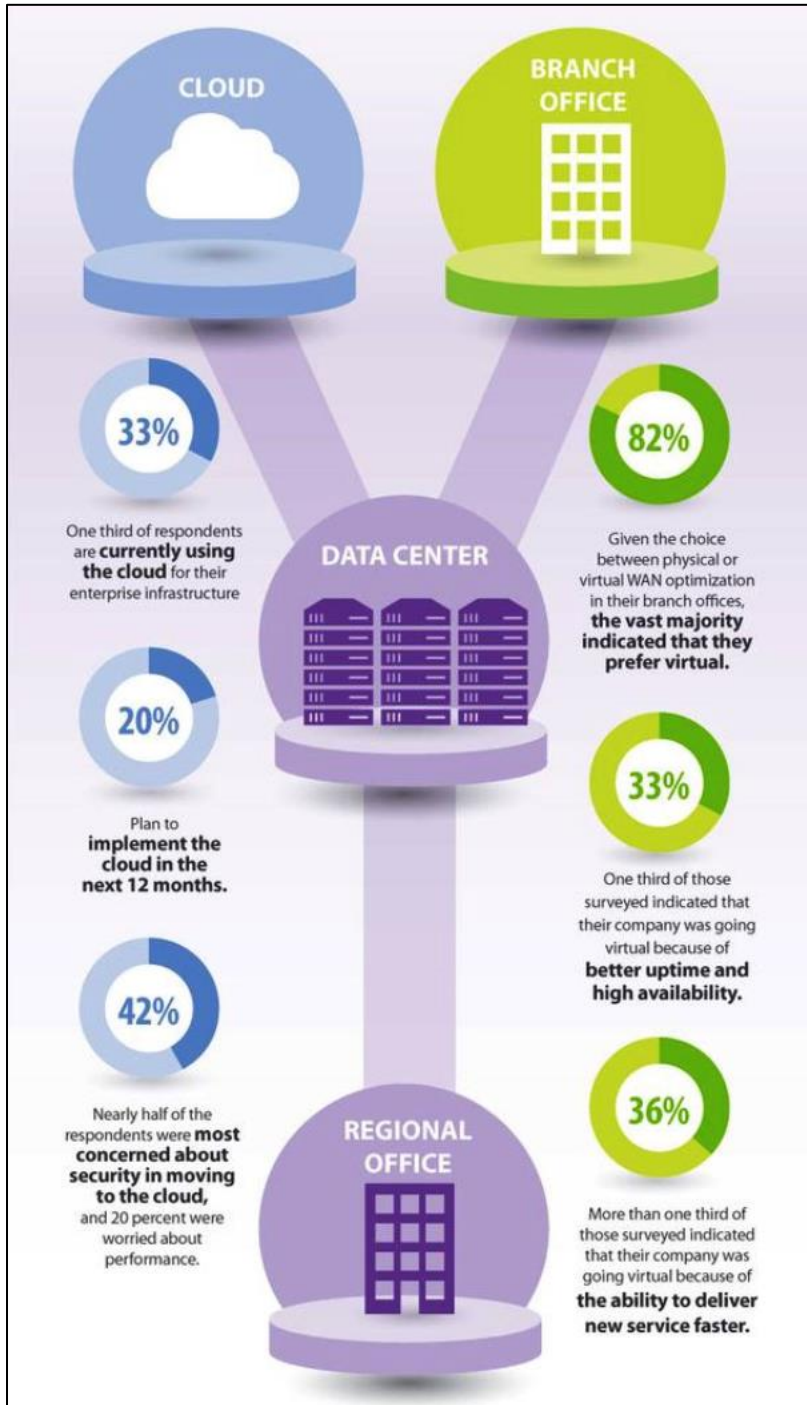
CLOUD

BRANCH OFFICE

33%

One third of respondents are currently using the cloud for their enterprise infrastructure

82%

Given the choice between physical or virtual WAN optimization in their branch offices, the vast majority indicated that they prefer virtual.

DATA CENTER

20%

Plan to implement the cloud in the next 12 months.

33%

One third of those surveyed indicated that their company was going virtual because of better uptime and high availability.

42%

Nearly half of the respondents were most concerned about security in moving to the cloud, and 20 percent were worried about performance.

REGIONAL OFFICE

36%

More than one third of those surveyed indicated that their company was going virtual because of the ability to deliver new service faster.